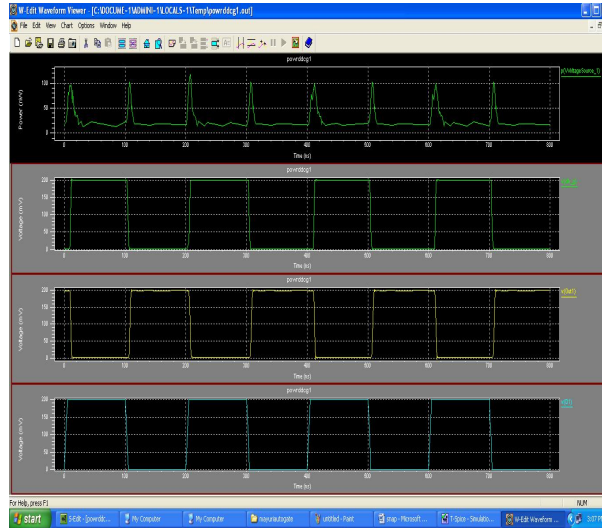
W-Edit Waveform Viewer - [C:\DOCUME~1\ADMINI~1\LOCALS~1\Temp\powrddcg1.out]

File Edit View Chart Options Window Help

powrddcg1

Power (nW)

100

50

0

0 100 200 300 400 500 600 700 800

Time (ns)

p(Vvoltage:Source_1)

powrddcg1

Voltage (mV)

200

150

100

50

0

0 100 200 300 400 500 600 700 800

Time (ns)

v(A)

powrddcg1

Voltage (mV)

200

150

100

50

0

0 100 200 300 400 500 600 700 800

Time (ns)

v(Out)

powrddcg1

Voltage (mV)

200

150

100

50

0

0 100 200 300 400 500 600 700 800

Time (ns)

v(B)

For Help, press F1

NUM

start

S-Edit - [powrddc...

My Computer

My Computer

mayuraautogate

untitled - Paint

snap - Microsoft ...

T-Spice - Simulatio...

W-Edit Waveform ...

3:07 P